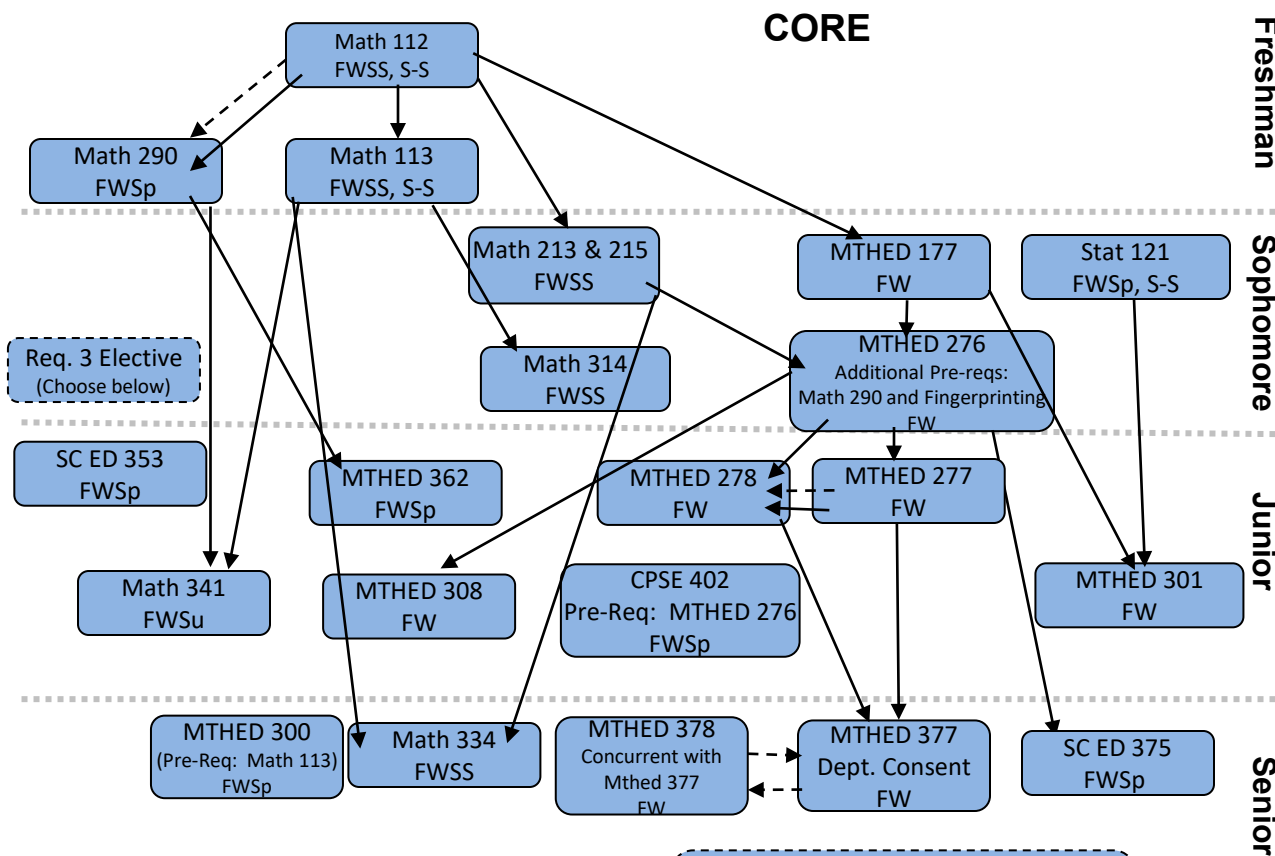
CORE

Freshman

Math 112
FWSS, S-S

Math 290
FWSp

Math 113
FWSS, S-S

Sophomore

Math 213 & 215
FWSS

MTHED 177
FW

Stat 121
FWSp, S-S

Req. 3 Elective
(Choose below)

Math 314
FWSS

MTHED 276
Additional Pre-reqs:
Math 290 and Fingerprinting
FW

Junior

SC ED 353
FWSp

MTHED 362
FWSp

MTHED 278
FW

MTHED 277
FW

Math 341
FWSu

MTHED 308
FW

CPSE 402
Pre-Req: MTHED 276
FWSp

MTHED 301
FW

Senior

MTHED 300
(Pre-Req: Math 113)
FWSp

Math 334
FWSS

MTHED 378
Concurrent with
Mthed 377
FW

MTHED 377
Dept. Consent
FW

SC ED 375
FWSp